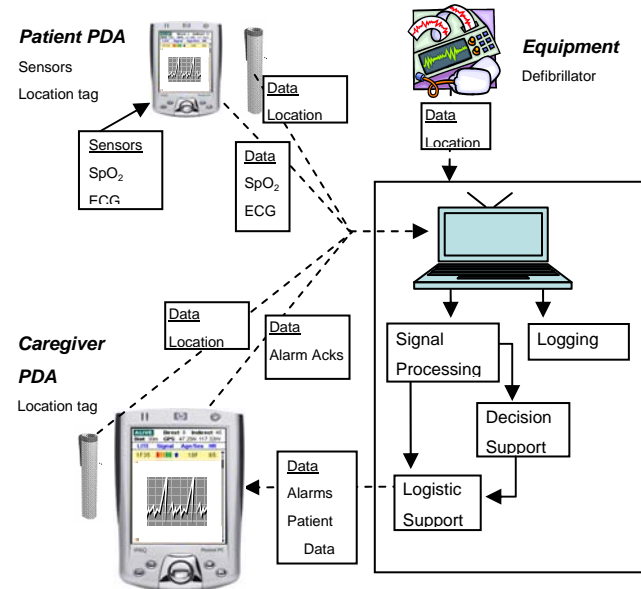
Patient PDA

Sensors

Location tag

Sensors

$SpO_2$

ECG

Data

Location

Data

$SpO_2$

ECG

Equipment

Defibrillator

Data

Location

Signal Processing

Logging

Decision Support

Logistic Support

Data

Location

Data

Alarm Acks

Caregiver PDA

Location tag

Data

Alarms

Patient Data